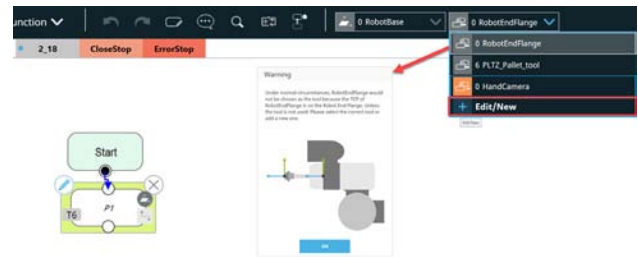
unction

0 RobotBase

0 RobotEndFlange

2_18

CloseStop

ErrorStop

0 RobotEndFlange

6 PLTZ_Pallet_tool

0 HandCamera

+ Edit/New

Warning

Under normal circumstances, RobotEndFlange would not be chosen as the tool because the TCP of RobotEndFlange is on the Robot End Flange. Unless the tool is not used. Please select the correct tool or add a new one.

OK

Start

P1

T6